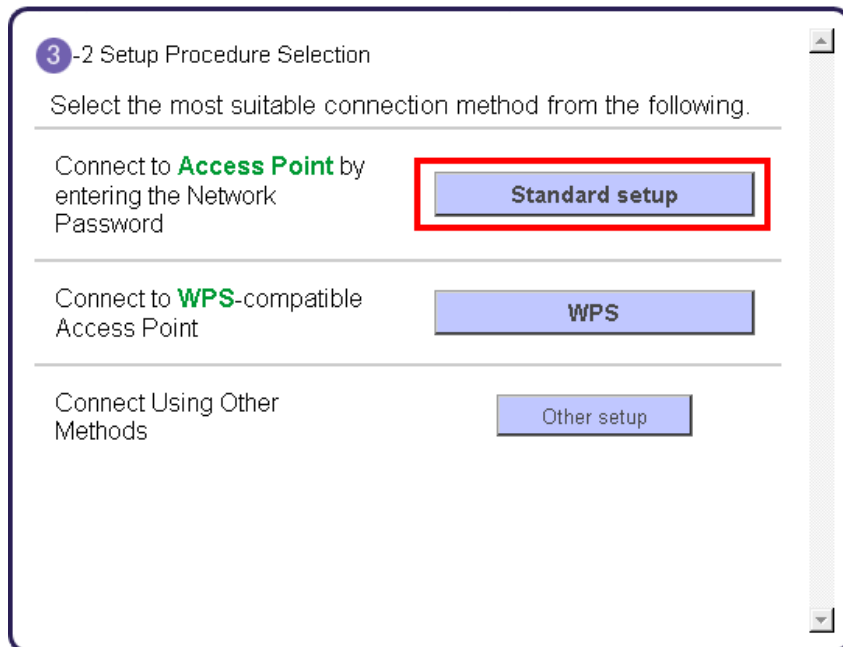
3-2 Setup Procedure Selection

Select the most suitable connection method from the following.

Connect to Access Point by entering the Network Password

Standard setup

Connect to WPS-compatible Access Point

WPS

Connect Using Other Methods

Other setup